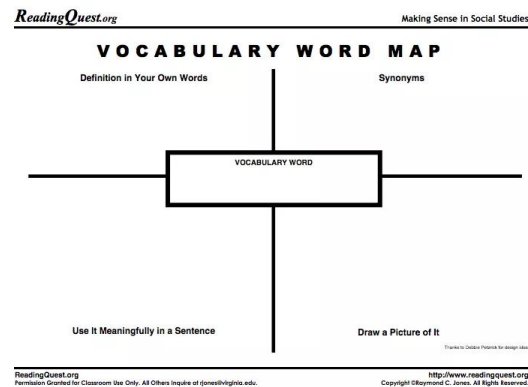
ReadingQuest.org

Making Sense in Social Studies

VOCABULARY WORD MAP

Definition in Your Own Words

Synonyms

VOCABULARY WORD

Use It Meaningfully in a Sentence

Draw a Picture of It

Thanks to Debbie Petersik for design idea

ReadingQuest.org
Permission Granted for Classroom Use Only. All Others Inquire at rjones@virginia.edu.

http://www.readingquest.org
Copyright ©Raymond C. Jones. All Rights Reserved.